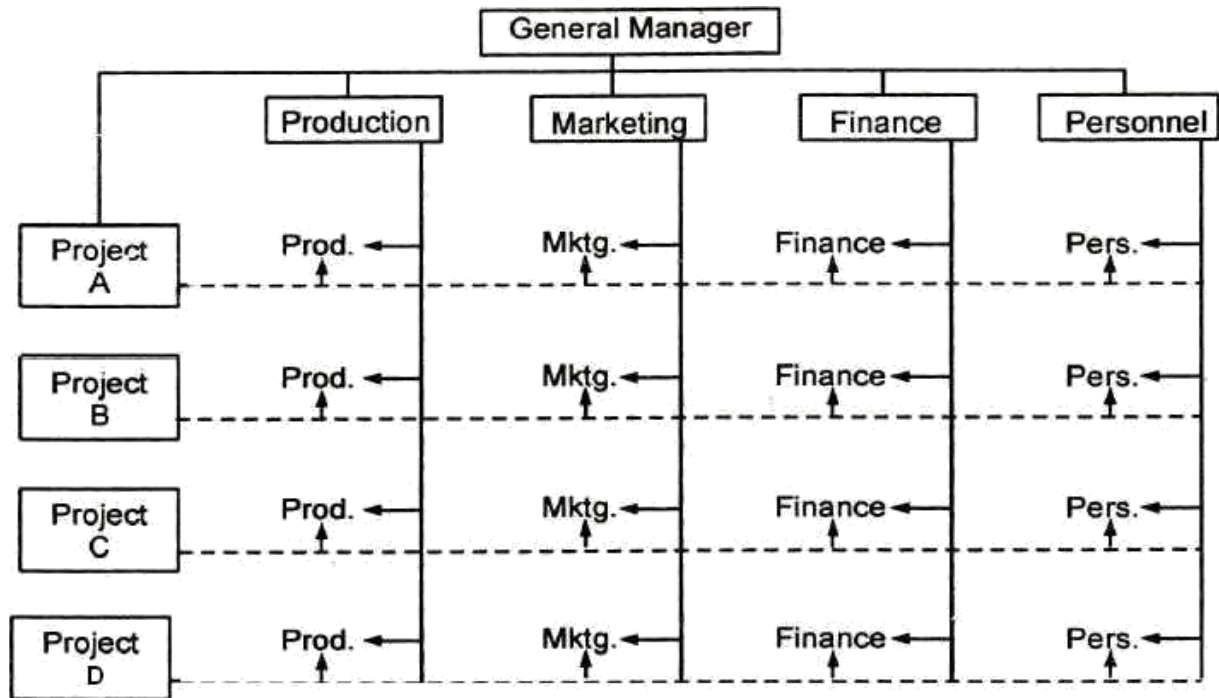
General Manager

Production

Marketing

Finance

Personnel

Project A

Prod.

Mktg.

Finance

Pers.

Project B

Prod.

Mktg.

Finance

Pers.

Project C

Prod.

Mktg.

Finance

Pers.

Project D

Prod.

Mktg.

Finance

Pers.